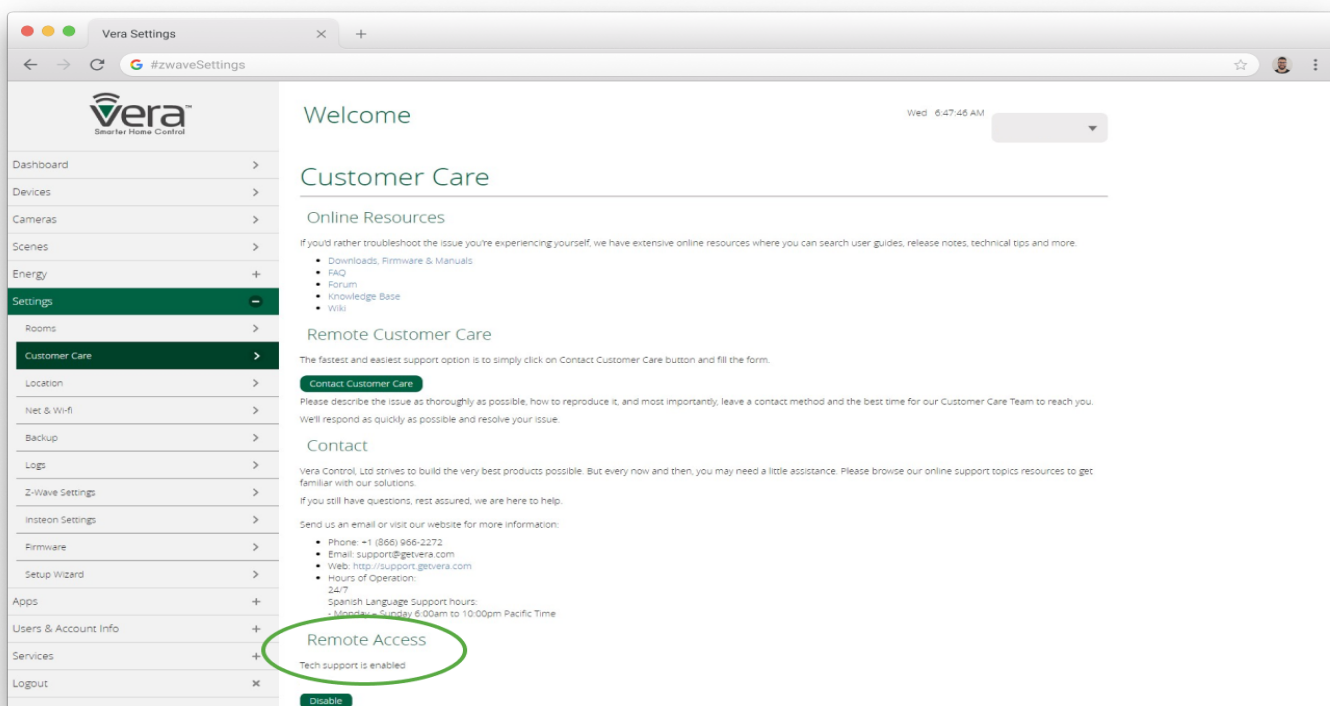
Vera Settings

#zwaveSettings

Vera
Smarter Home Control

Dashboard
Devices
Cameras
Scenes
Energy
Settings
Rooms
Customer Care
Location
Net & Wi-fi
Backup
Logs
Z-Wave Settings
Insteon Settings
Firmware
Setup Wizard
Apps
Users & Account Info
Services
Logout

Welcome

Wed 6:47:46 AM

Customer Care

Online Resources

If you'd rather troubleshoot the issue you're experiencing yourself, we have extensive online resources where you can search user guides, release notes, technical tips and more.

- Downloads, Firmware & Manuals
- FAQ
- Forum
- Knowledge Base
- Wiki

Remote Customer Care

The fastest and easiest support option is to simply click on Contact Customer Care button and fill the form.

Contact Customer Care

Please describe the issue as thoroughly as possible, how to reproduce it, and most importantly, leave a contact method and the best time for our Customer Care Team to reach you.

We'll respond as quickly as possible and resolve your issue.

Contact

Vera Control, Ltd strives to build the very best products possible. But every now and then, you may need a little assistance. Please browse our online support topics resources to get familiar with our solutions.

If you still have questions, rest assured, we are here to help.

Send us an email or visit our website for more information:

- Phone: +1 (866) 966-2272
- Email: support@getvera.com
- Web: http://support.getvera.com
- Hours of Operation:
24/7
Spanish Language Support hours:
- Monday – Sunday 6:00am to 10:00pm Pacific Time

Remote Access

Tech support is enabled

Disable